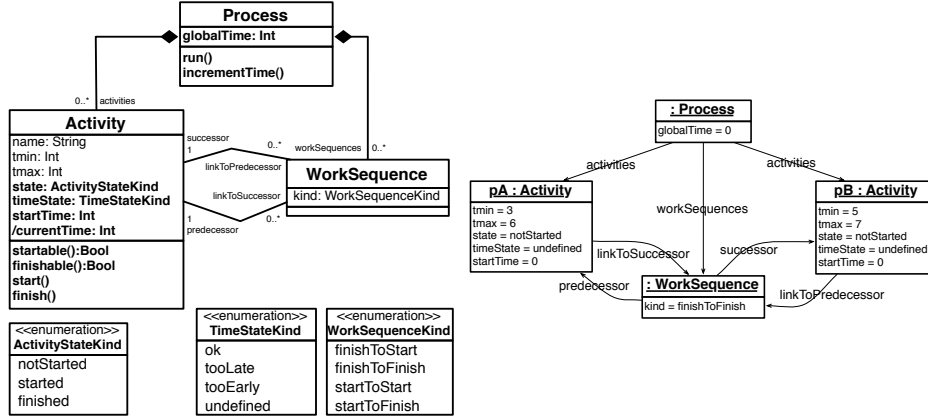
Process
globalTime: Int
run()
incrementTime()

0..* activities

Activity
name: String
tmin: Int
tmax: Int
state: ActivityStateKind
timeState: TimeStateKind
startTime: Int
/currentTime: Int
startable():Bool
finishable():Bool
start()
finish()

successor
1
linkToPredecessor
0..*
workSequences
0..*
linkToSuccessor
1
predecessor
0..*

WorkSequence
kind: WorkSequenceKind

<<enumeration>>
ActivityStateKind
notStarted
started
finished

<<enumeration>>
TimeStateKind
ok
tooLate
tooEarly
undefined

<<enumeration>>
WorkSequenceKind
finishToStart
finishToFinish
startToStart
startToFinish

: Process
globalTime = 0

activities
activities
workSequences

pA : Activity
tmin = 3
tmax = 6
state = notStarted
timeState = undefined
startTime = 0

pB : Activity
tmin = 5
tmax = 7
state = notStarted
timeState = undefined
startTime = 0

linkToSuccessor
successor
predecessor
linkToPredecessor

: WorkSequence
kind = finishToFinish